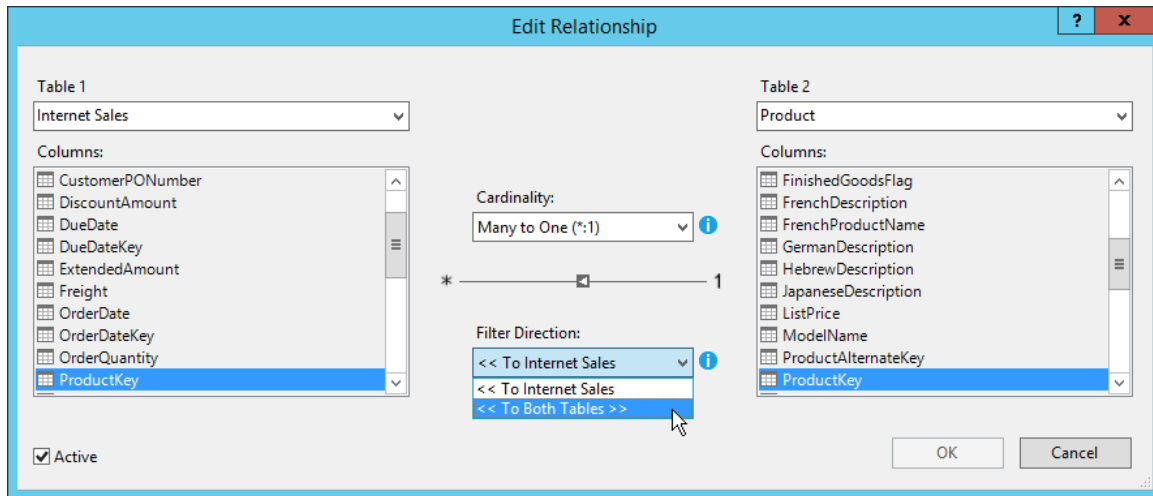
Edit Relationship

?

x

Table 1

Internet Sales

Columns:

CustomerPONumber
DiscountAmount
DueDate
DueDateKey
ExtendedAmount
Freight
OrderDate
OrderDateKey
OrderQuantity
ProductKey

Cardinality:

Many to One (*:1)

*

1

Filter Direction:

<< To Internet Sales

<< To Internet Sales

<< To Both Tables >>

Table 2

Product

Columns:

FinishedGoodsFlag
FrenchDescription
FrenchProductName
GermanDescription
HebrewDescription
JapaneseDescription
ListPrice
ModelName
ProductAlternateKey
ProductKey

Active

OK

Cancel